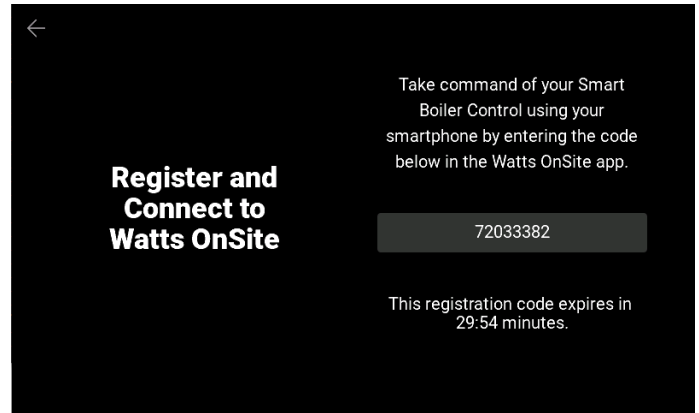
←

Register and Connect to Watts OnSite

Take command of your Smart Boiler Control using your smartphone by entering the code below in the Watts OnSite app.

72033382

This registration code expires in 29:54 minutes.